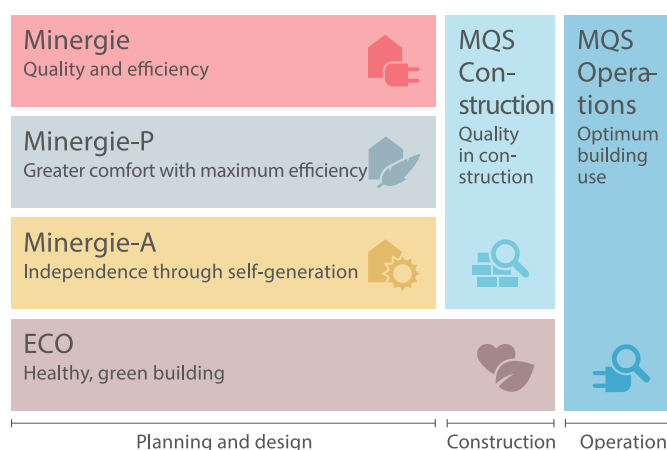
Minergie
Quality and efficiency

Minergie-P
Greater comfort with maximum efficiency

Minergie-A
Independence through self-generation

ECO
Healthy, green building

MQS Construction
Quality in construction

MQS Operations
Optimum building use

Planning and design

Construction

Operation